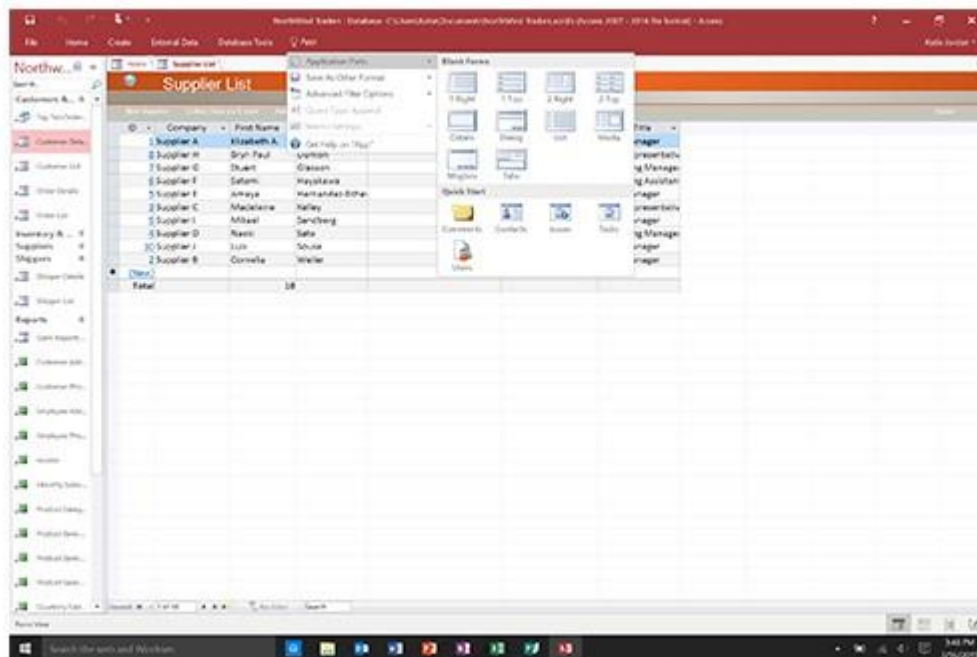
Northwind Traders : Database- C:\Users\katie\Documents\Northwind Traders.accdb (Access 2007 - 2016 file format) - Access

File Home Create External Data Database Tools ♀ App

Katie Jordan

Northw... Search... Customers & ... Top Ten Orders Customer Deta... Customer List Order Details Order List Inventory & ... Suppliers Shippers Shipper Details Shipper List Reports Sales Reports... Customer Add... Customer Pho... Employee Add... Employee Pho... Invoice Monthly Sales... Product Categ... Product Sales... Product Sales... Product Sales... Quarterly Sale...

Home | Supplier List

Supplier List

Application Parts
Save As Other Format
Advanced Filter Options
Quick Type Ahead
Search Settings
Get Help on "App"

Blank Forms
1 Right 1 Top 2 Right 2 Top
Details Dialog List Media
Msgbox Tabs
Quick Start
Comments Contacts Issues Tasks
Users

| ID | Company | First Name | Last Name | Title |
|---|---|---|---|---|
| 1 | Supplier A | Elizabeth A. | Andersen | Manager |
| 2 | Supplier H | Bryn Paul | Dunton | Representative |
| 7 | Supplier G | Stuart | Glasson | Marketing Manager |
| 6 | Supplier F | Satomi | Hayakawa | Marketing Assistant |
| 5 | Supplier E | Amaya | Hernandez-Echevarria | Manager |
| 3 | Supplier C | Madeleine | Kelley | Representative |
| 9 | Supplier I | Mikael | Sandberg | Manager |
| 4 | Supplier D | Naoki | Sato | Marketing Manager |
| 10 | Supplier J | Luis | Sousa | Manager |
| 2 | Supplier B | Cornelia | Weiler | Manager |
| | (New) | | | |
| Total | | 10 | | |

Record: 1 of 10 No Filter Search

Form View

Search the web and Windows

3:40 PM